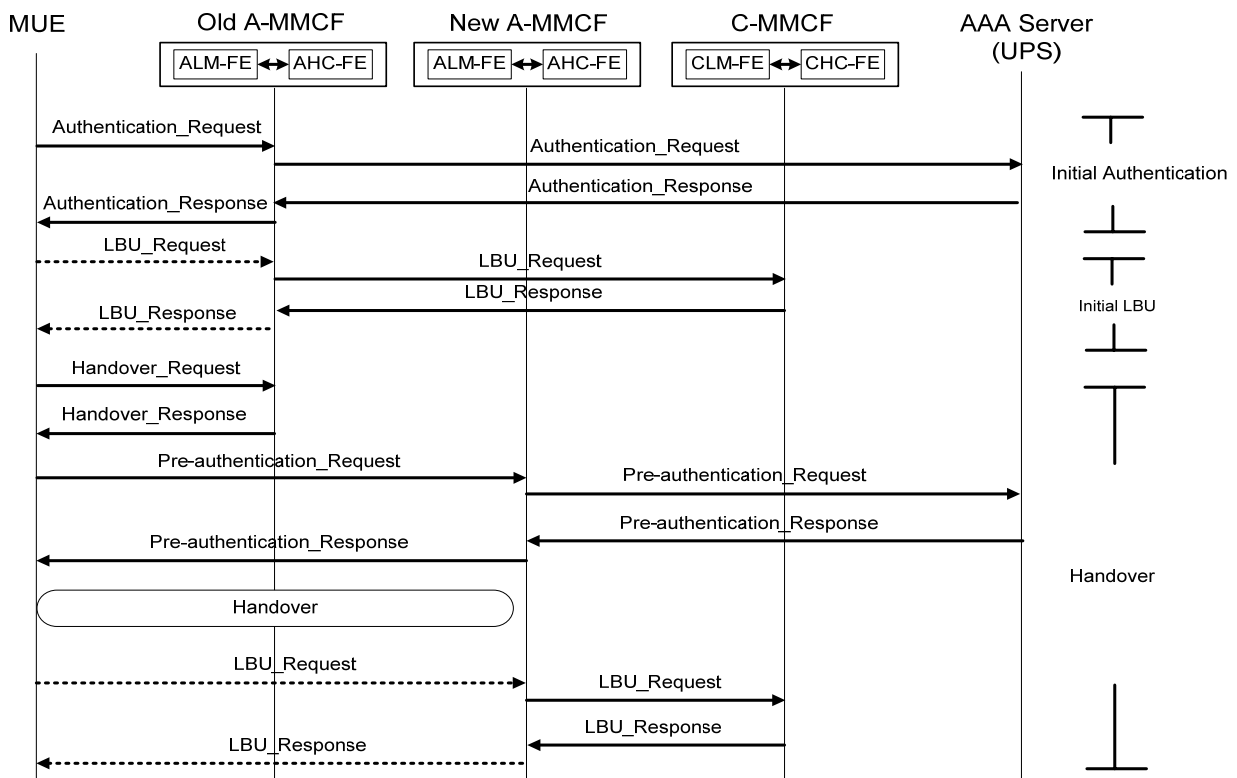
MUE

Old A-MMCF
ALM-FE AHC-FE

New A-MMCF
ALM-FE AHC-FE

C-MMCF
CLM-FE CHC-FE

AAA Server (UPS)

Authentication_Request
Authentication_Request
Initial Authentication
Authentication_Response
Authentication_Response
LBU_Request
LBU_Request
LBU_Response
LBU_Response
Initial LBU
Handover_Request
Handover_Response
Pre-authentication_Request
Pre-authentication_Request
Pre-authentication_Response
Pre-authentication_Response
Handover
Handover
LBU_Request
LBU_Request
LBU_Response
LBU_Response